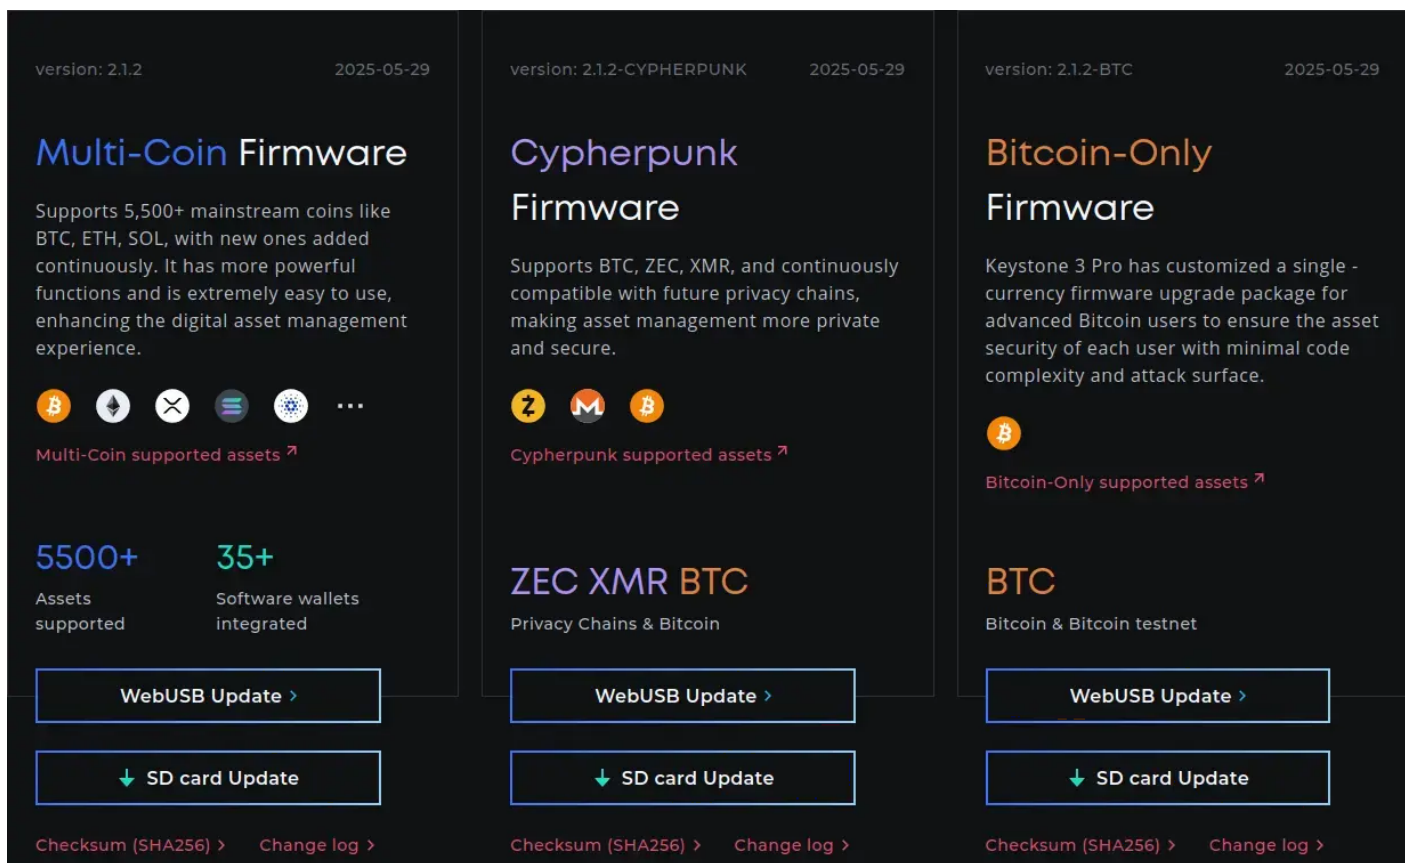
version: 2.1.2 2025-05-29

Multi-Coin Firmware

Supports 5,500+ mainstream coins like BTC, ETH, SOL, with new ones added continuously. It has more powerful functions and is extremely easy to use, enhancing the digital asset management experience.

...

Multi-Coin supported assets ↗

5500+
Assets supported

35+
Software wallets integrated

WebUSB Update ›

SD card Update

Checksum (SHA256) › Change log ›

version: 2.1.2-CYPHERPUNK 2025-05-29

Cypherpunk Firmware

Supports BTC, ZEC, XMR, and continuously compatible with future privacy chains, making asset management more private and secure.

Cypherpunk supported assets ↗

ZEC XMR BTC
Privacy Chains & Bitcoin

WebUSB Update ›

SD card Update

Checksum (SHA256) › Change log ›

version: 2.1.2-BTC 2025-05-29

Bitcoin-Only Firmware

Keystone 3 Pro has customized a single - currency firmware upgrade package for advanced Bitcoin users to ensure the asset security of each user with minimal code complexity and attack surface.

Bitcoin-Only supported assets ↗

BTC
Bitcoin & Bitcoin testnet

WebUSB Update ›

SD card Update

Checksum (SHA256) › Change log ›